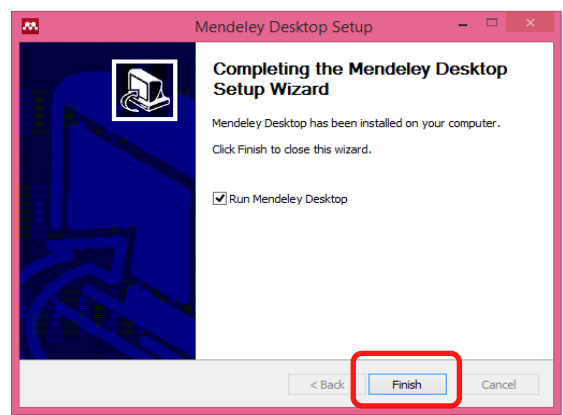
Mendeley Desktop Setup

Completing the Mendeley Desktop Setup Wizard

Mendeley Desktop has been installed on your computer.

Click Finish to close this wizard.

Run Mendeley Desktop

< Back
Finish
Cancel